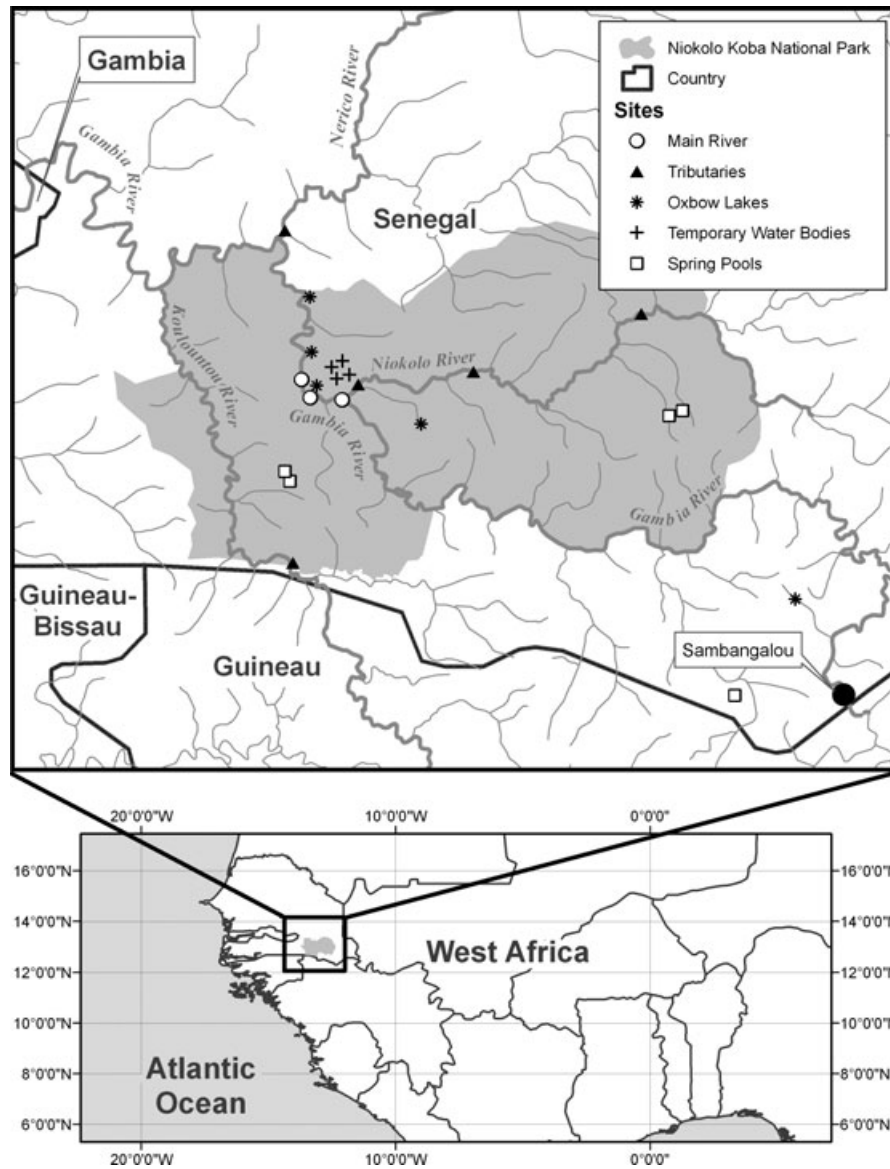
Gambia

Niokolo Koba National Park
Country
Sites
Main River
Tributaries
Oxbow Lakes
Temporary Water Bodies
Spring Pools

Nerico River
Gambia River
Senegal
Koulountou River
Niokolo River
Gambia River
Gambia River
Guineau-Bissau
Guineau
Sambangalou

20°0'0"W
10°0'0"W
0°0'0"
16°0'0"N
14°0'0"N
12°0'0"N
10°0'0"N
8°0'0"N
6°0'0"N
West Africa
Atlantic Ocean
16°0'0"N
14°0'0"N
12°0'0"N
10°0'0"N
8°0'0"N
6°0'0"N
20°0'0"W
10°0'0"W
0°0'0"